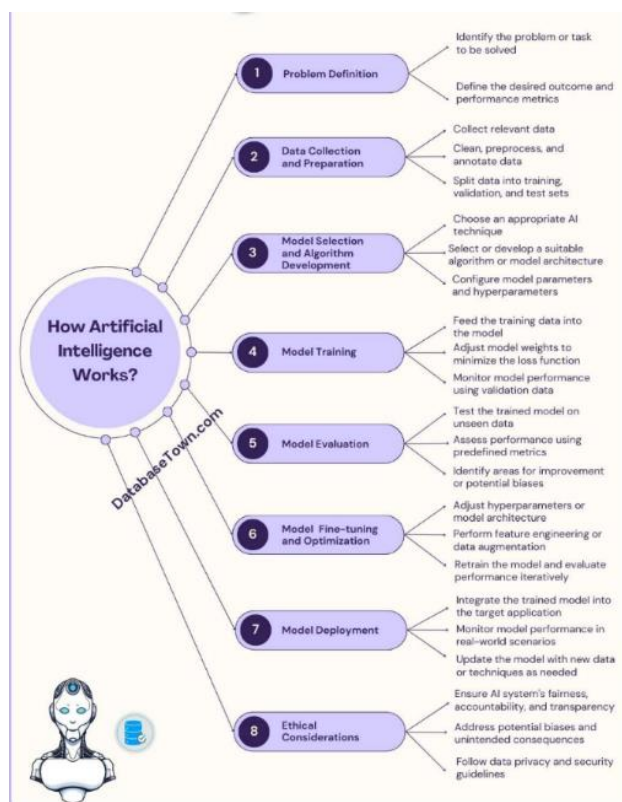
How Artificial Intelligence Works?

DatabaseTown.com

1 Problem Definition

Identify the problem or task to be solved

Define the desired outcome and performance metrics

2 Data Collection and Preparation

Collect relevant data

Clean, preprocess, and annotate data

Split data into training, validation, and test sets

3 Model Selection and Algorithm Development

Choose an appropriate AI technique

Select or develop a suitable algorithm or model architecture

Configure model parameters and hyperparameters

4 Model Training

Feed the training data into the model

Adjust model weights to minimize the loss function

Monitor model performance using validation data

5 Model Evaluation

Test the trained model on unseen data

Assess performance using predefined metrics

Identify areas for improvement or potential biases

6 Model Fine-tuning and Optimization

Adjust hyperparameters or model architecture

Perform feature engineering or data augmentation

Retrain the model and evaluate performance iteratively

7 Model Deployment

Integrate the trained model into the target application

Monitor model performance in real-world scenarios

Update the model with new data or techniques as needed

8 Ethical Considerations

Ensure AI system's fairness, accountability, and transparency

Address potential biases and unintended consequences

Follow data privacy and security guidelines